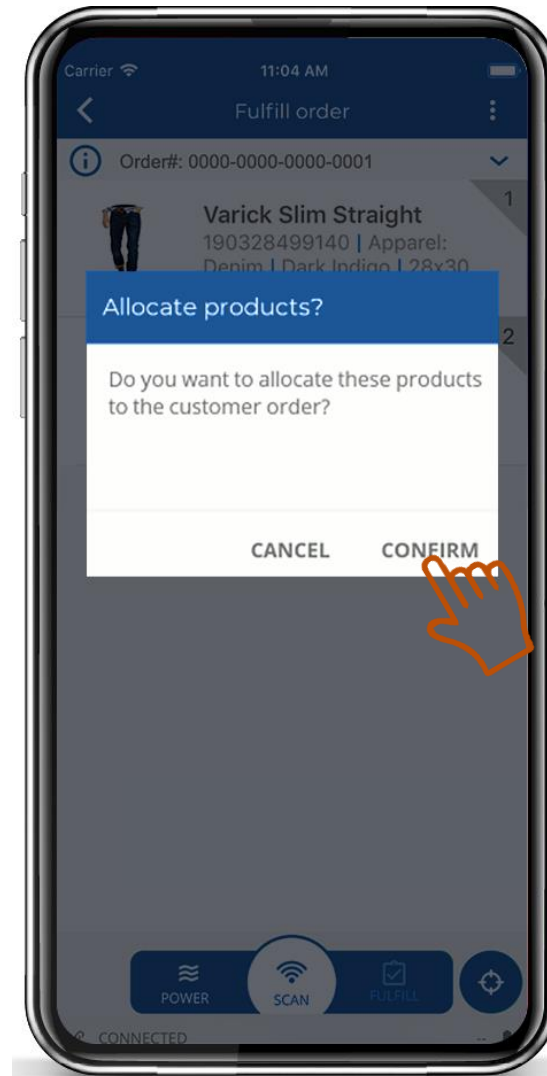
Carrier
11:04 AM

Fulfill order

Order#: 0000-0000-0000-0001

1

Varick Slim Straight
190328499140 | Apparel: Denim | Dark Indigo | 28x30

2

Allocate products?

Do you want to allocate these products to the customer order?

CANCEL
CONFIRM

POWER
SCAN
FULFILL

CONNECTED